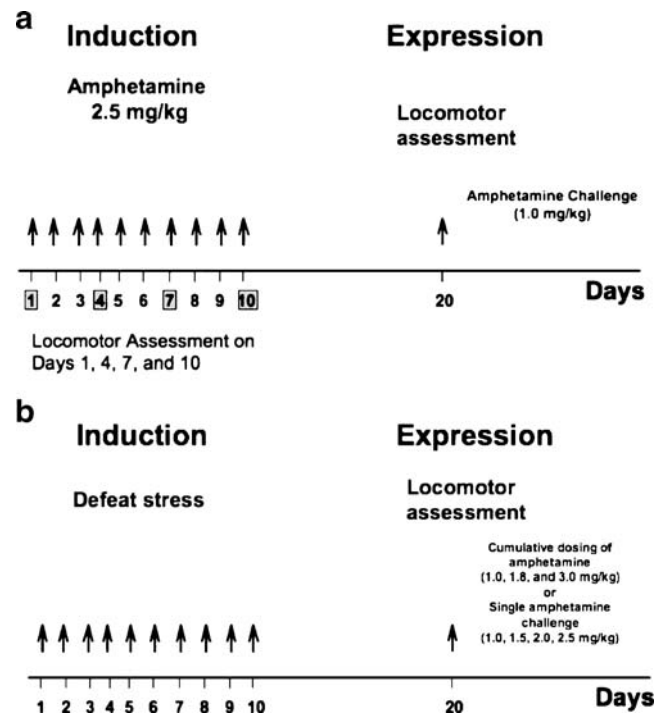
a

Induction

Amphetamine
2.5 mg/kg

Expression

Locomotor assessment

Amphetamine Challenge
(1.0 mg/kg)

1 2 3 4 5 6 7 8 9 10 20 Days

Locomotor Assessment on Days 1, 4, 7, and 10

b

Induction

Defeat stress

Expression

Locomotor assessment

Cumulative dosing of amphetamine
(1.0, 1.8, and 3.0 mg/kg)
or
Single amphetamine challenge
(1.0, 1.5, 2.0, 2.5 mg/kg)

1 2 3 4 5 6 7 8 9 10 20 Days